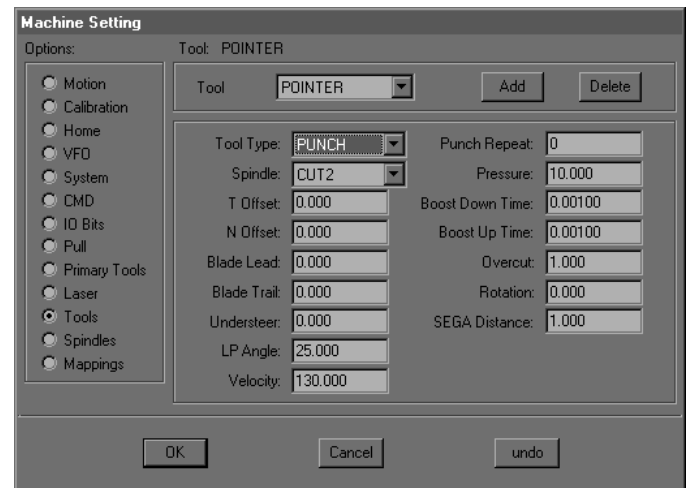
Machine Setting

Options:

Motion
Calibration
Home
VFO
System
CMD
IO Bits
Pull
Primary Tools
Laser
Tools
Spindles
Mappings

Tool: POINTER

Tool POINTER Add Delete

Tool Type: PUNCH
Spindle: CUT2
T Offset: 0.000
N Offset: 0.000
Blade Lead: 0.000
Blade Trail: 0.000
Understeer: 0.000
LP Angle: 25.000
Velocity: 130.000

Punch Repeat: 0
Pressure: 10.000
Boost Down Time: 0.00100
Boost Up Time: 0.00100
Overcut: 1.000
Rotation: 0.000
SEGA Distance: 1.000

OK Cancel undo